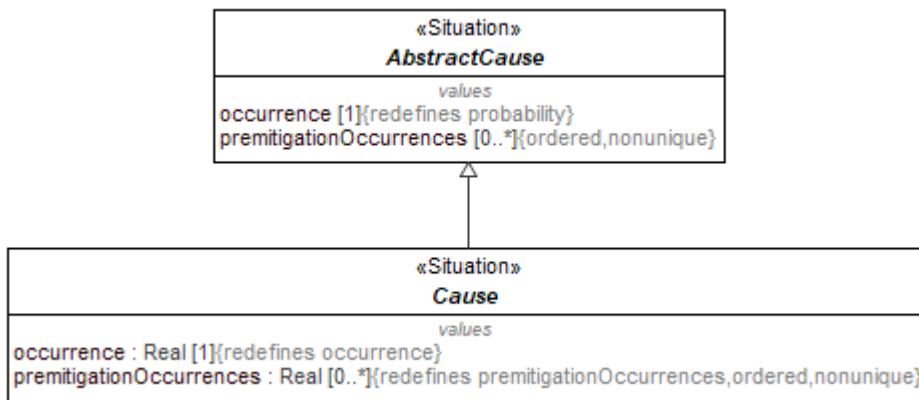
«Situation»
AbstractCause

values
occurrence [1]{redefines probability}
premitigationOccurrences [0..*]{ordered,nonunique}

«Situation»
Cause

values
occurrence : Real [1]{redefines occurrence}
premitigationOccurrences : Real [0..*]{redefines premitigationOccurrences,ordered,nonunique}